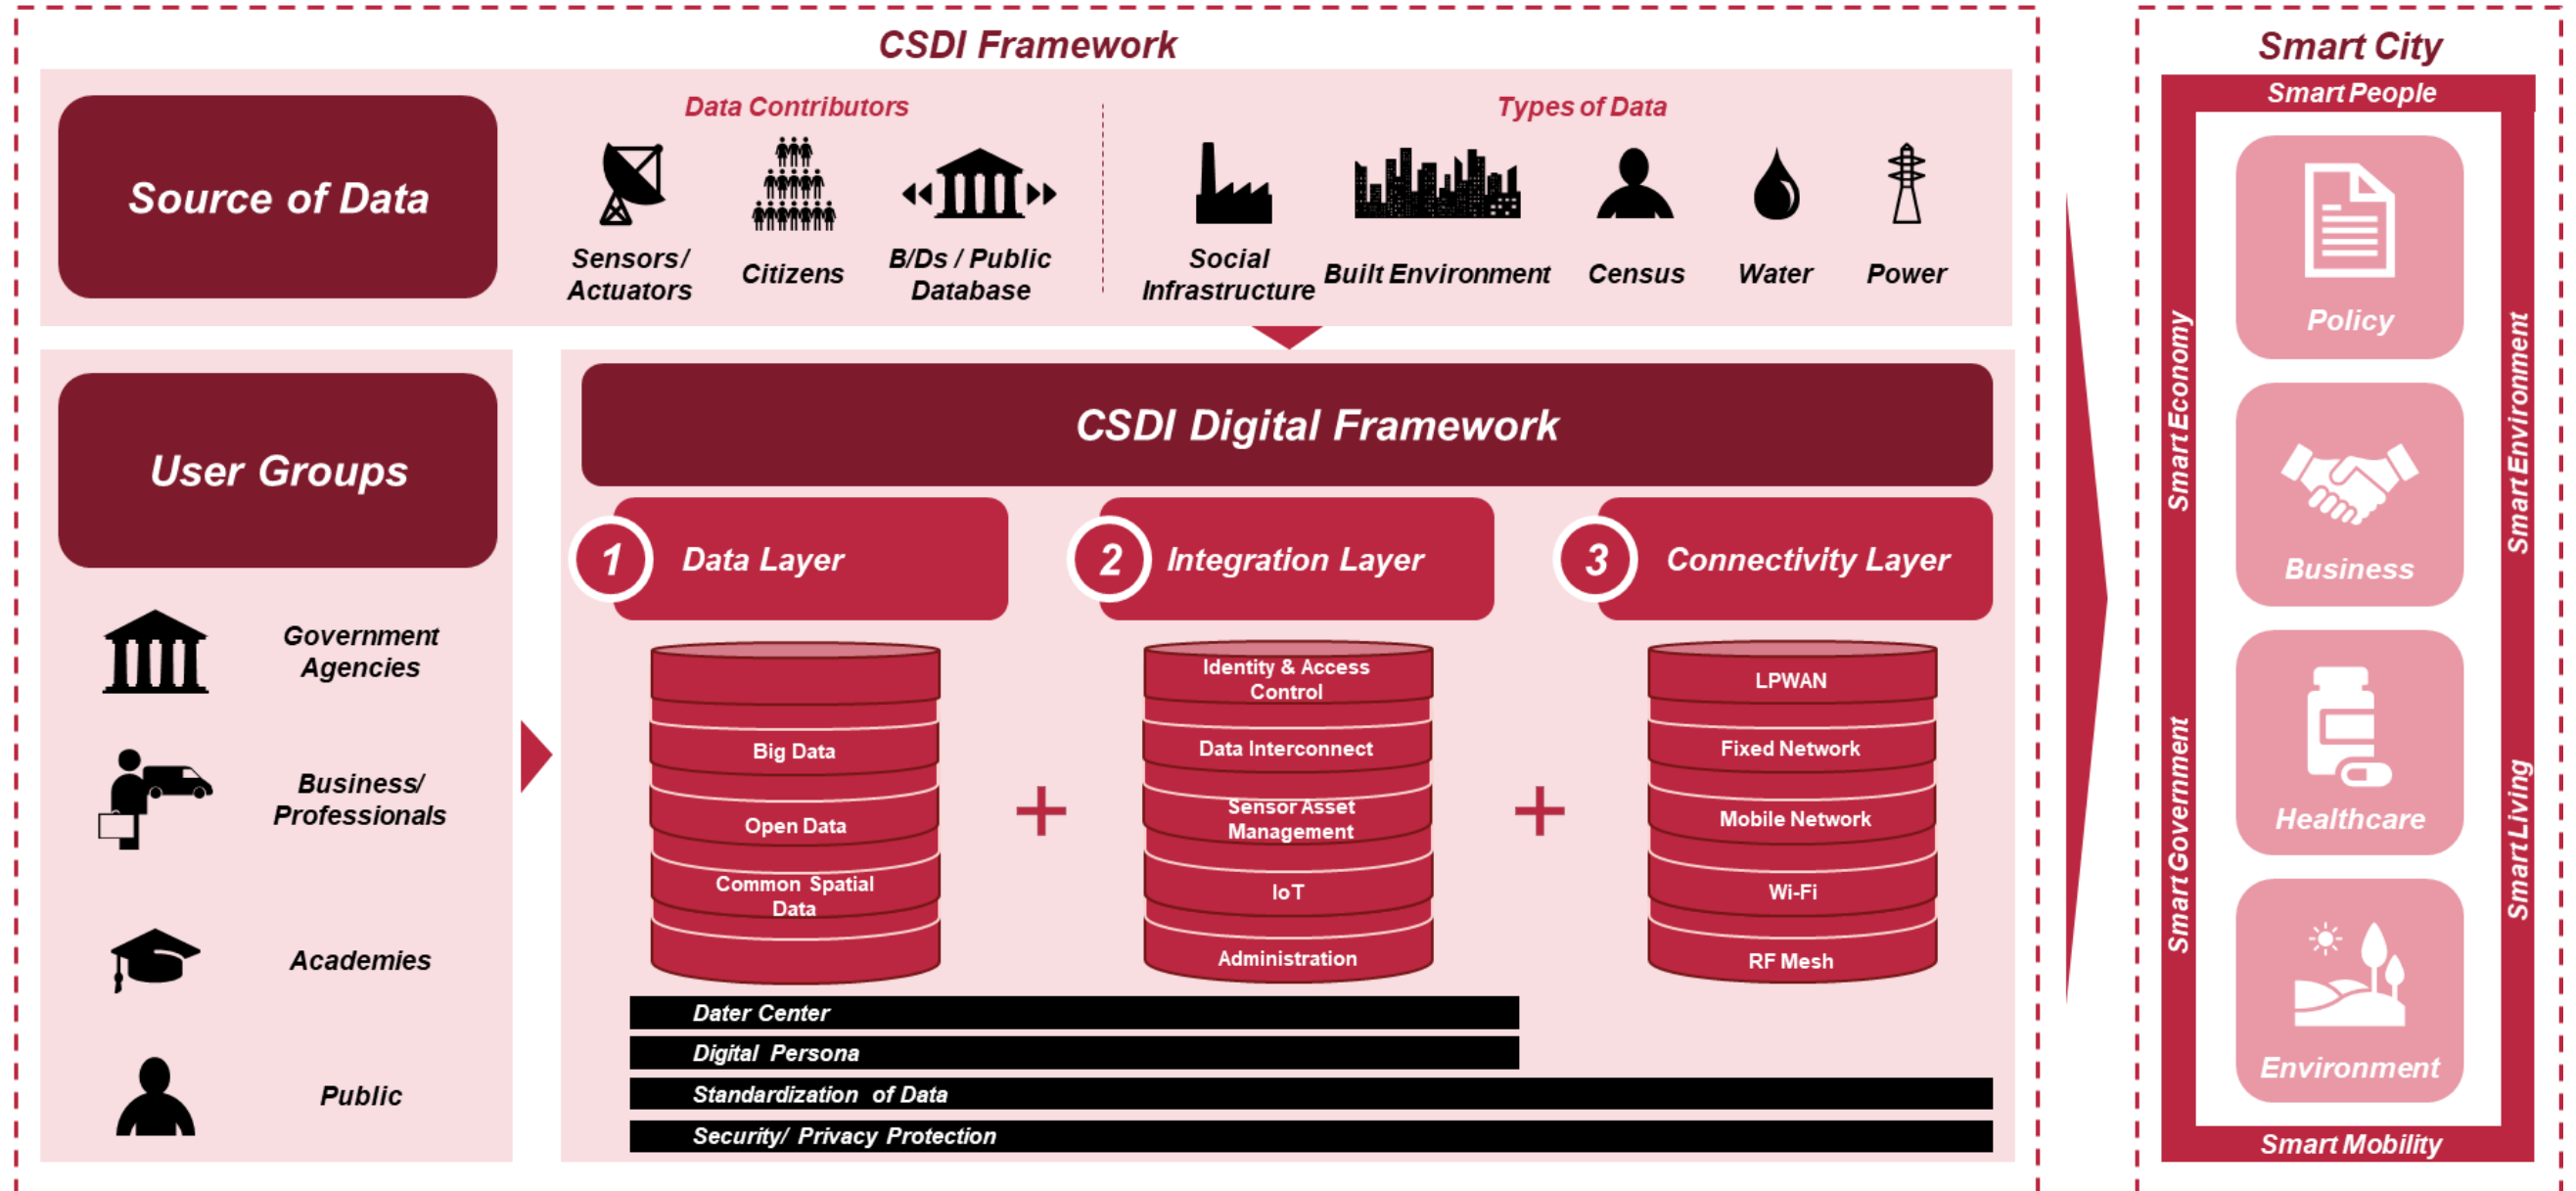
CSDI Framework

Source of Data

Data Contributors

Sensors/ Actuators

Citizens

B/Ds / Public Database

Types of Data

Social Infrastructure

Built Environment

Census

Water

Power

User Groups

Government Agencies

Business/ Professionals

Academies

Public

CSDI Digital Framework

1 Data Layer

2 Integration Layer

3 Connectivity Layer

Big Data

Open Data

Common Spatial Data

+

Identity & Access Control

Data Interconnect

Sensor Asset Management

IoT

Administration

+

LPWAN

Fixed Network

Mobile Network

Wi-Fi

RF Mesh

Dater Center

Digital Persona

Standardization of Data

Security/ Privacy Protection

Smart City

Smart People

Smart Economy

Smart Environment

Policy

Business

Healthcare

Environment

Smart Government

Smart Living

Smart Mobility